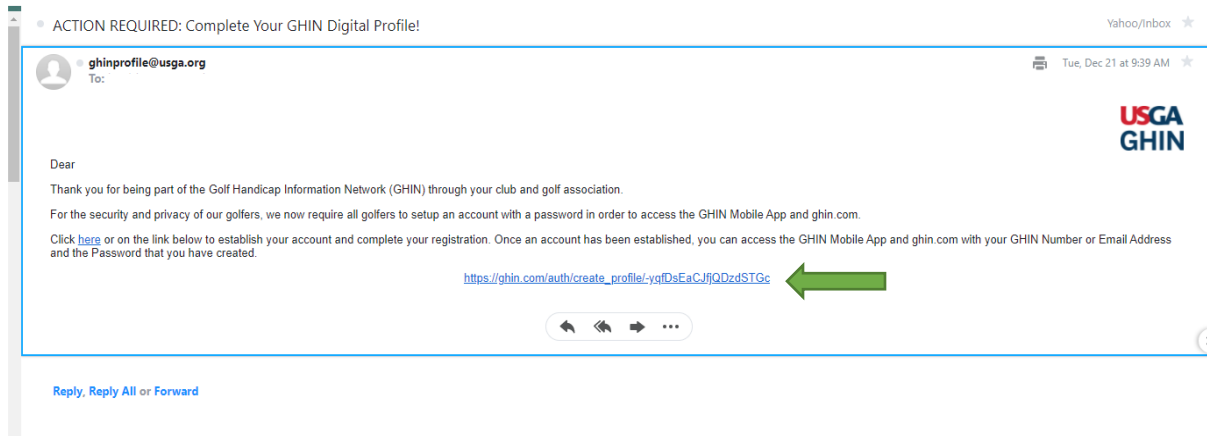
ACTION REQUIRED: Complete Your GHIN Digital Profile!

Yahoo/Inbox

ghinprofile@usga.org
To:

Tue, Dec 21 at 9:39 AM

USGA
GHIN

Dear

Thank you for being part of the Golf Handicap Information Network (GHIN) through your club and golf association.

For the security and privacy of our golfers, we now require all golfers to setup an account with a password in order to access the GHIN Mobile App and ghin.com.

Click here or on the link below to establish your account and complete your registration. Once an account has been established, you can access the GHIN Mobile App and ghin.com with your GHIN Number or Email Address and the Password that you have created.

https://ghin.com/auth/create_profile/-yqfDsEaCJfjQDzdSTGc

Reply, Reply All or Forward